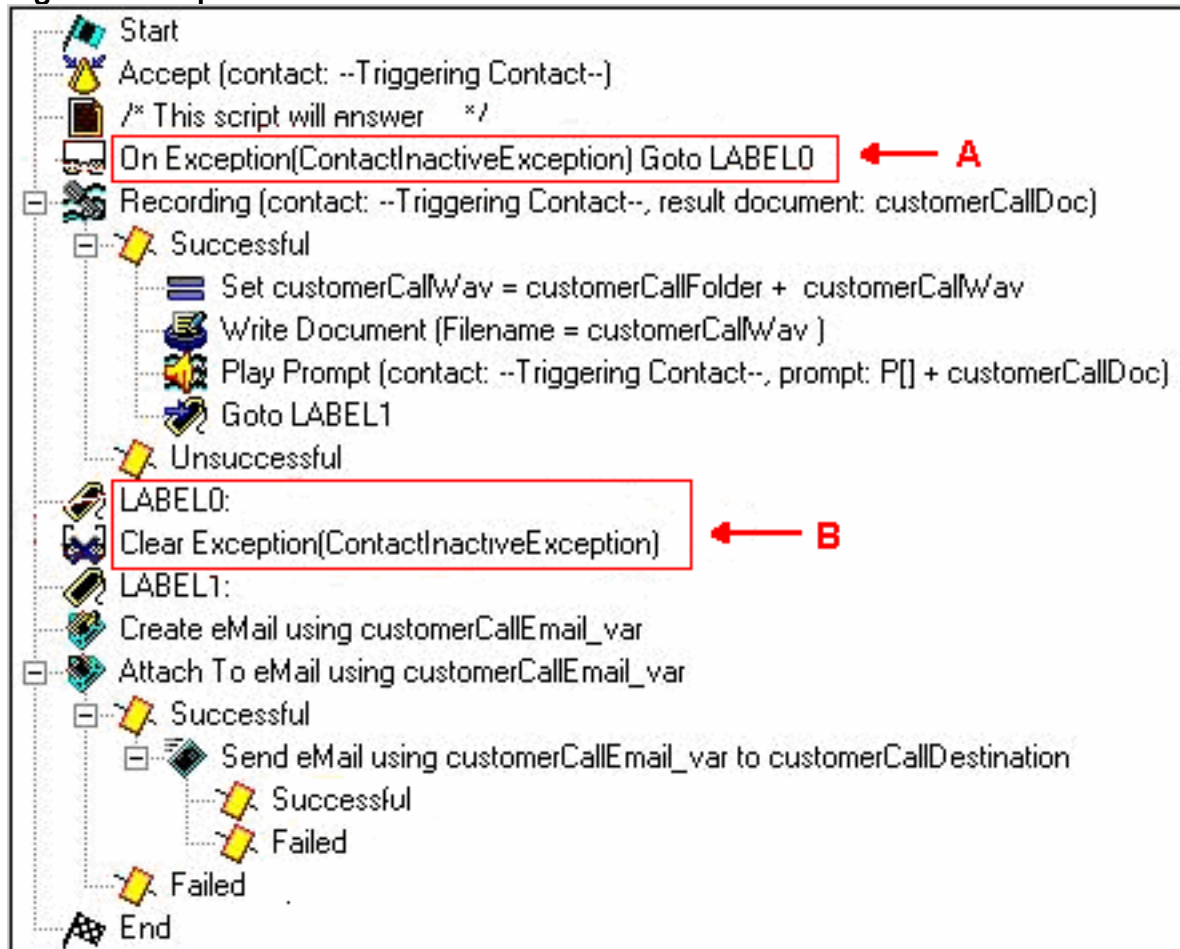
Start
Accept (contact: --Triggering Contact--)
/* This script will answer */
On Exception(ContactInactiveException) Goto LABEL0
A
Recording (contact: --Triggering Contact--, result document: customerCallDoc)
Successful
Set customerCallWav = customerCallFolder + customerCallWav
Write Document (Filename = customerCallWav )
Play Prompt (contact: --Triggering Contact--, prompt: P[] + customerCallDoc)
Goto LABEL1
Unsuccessful
LABEL0:
Clear Exception(ContactInactiveException)
B
LABEL1:
Create eMail using customerCallEmail_var
Attach To eMail using customerCallEmail_var
Successful
Send eMail using customerCallEmail_var to customerCallDestination
Successful
Failed
Failed
End